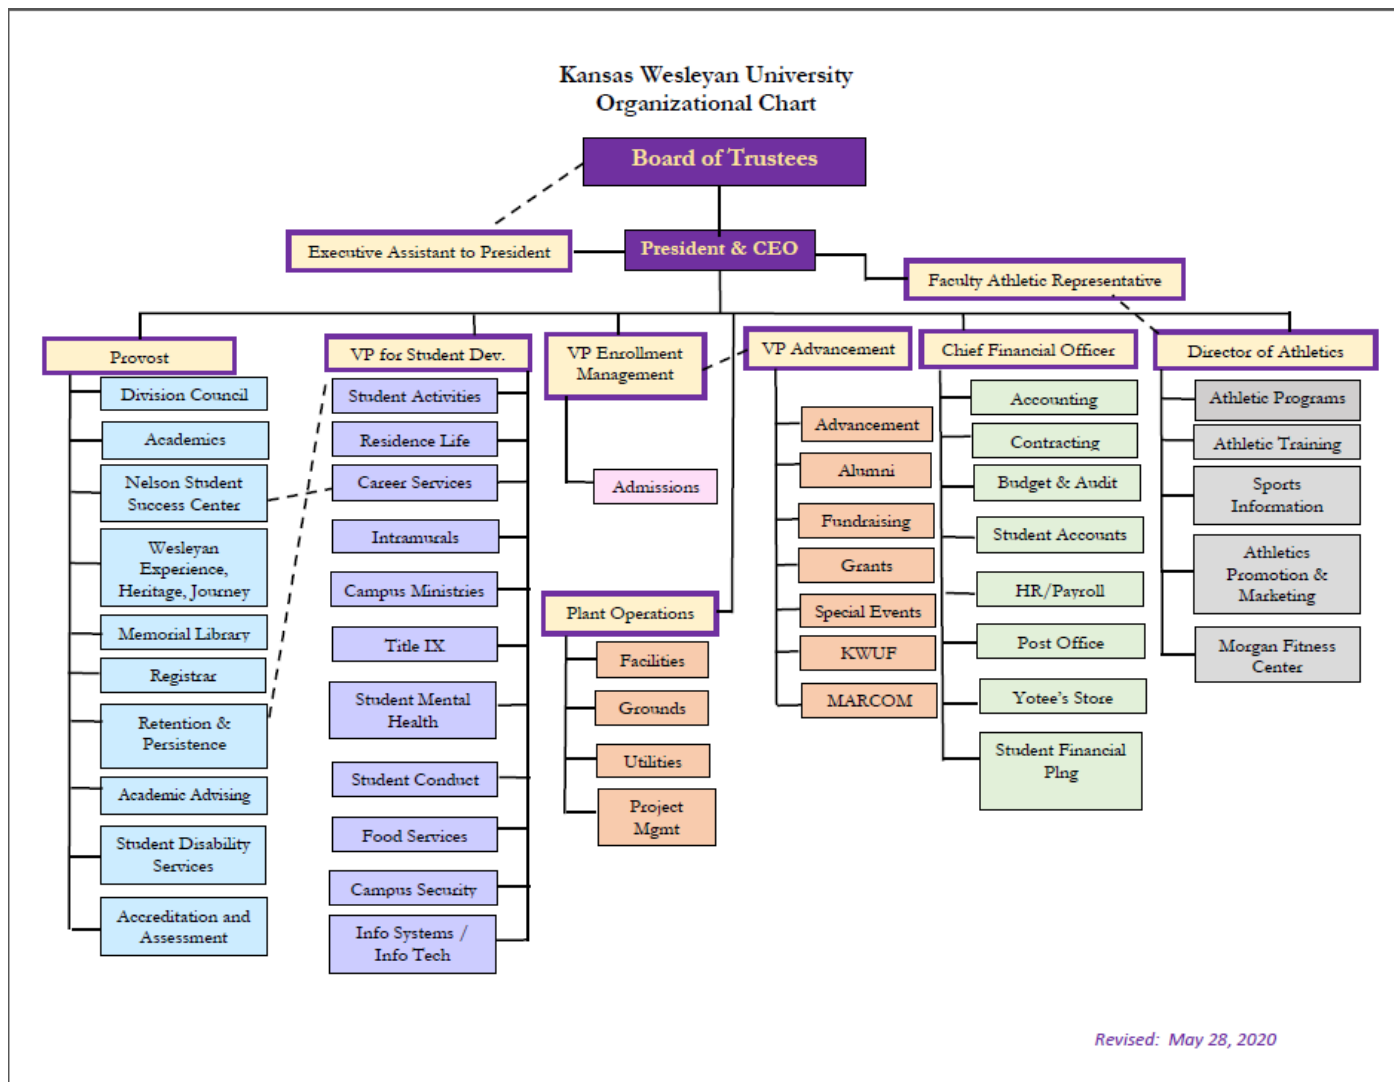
Kansas Wesleyan University
Organizational Chart

Board of Trustees

Executive Assistant to President

President & CEO

Faculty Athletic Representative

Provost

Division Council

Academics

Nelson Student Success Center

Wesleyan Experience, Heritage, Journey

Memorial Library

Registrar

Retention & Persistence

Academic Advising

Student Disability Services

Accreditation and Assessment

VP for Student Dev.

Student Activities

Residence Life

Career Services

Intramurals

Campus Ministries

Title IX

Student Mental Health

Student Conduct

Food Services

Campus Security

Info Systems / Info Tech

VP Enrollment Management

Admissions

Plant Operations

Facilities

Grounds

Utilities

Project Mgmt

VP Advancement

Advancement

Alumni

Fundraising

Grants

Special Events

KWUF

MARCOM

Chief Financial Officer

Accounting

Contracting

Budget & Audit

Student Accounts

HR/Payroll

Post Office

Yotee's Store

Student Financial Plng

Director of Athletics

Athletic Programs

Athletic Training

Sports Information

Athletics Promotion & Marketing

Morgan Fitness Center

Revised: May 28, 2020